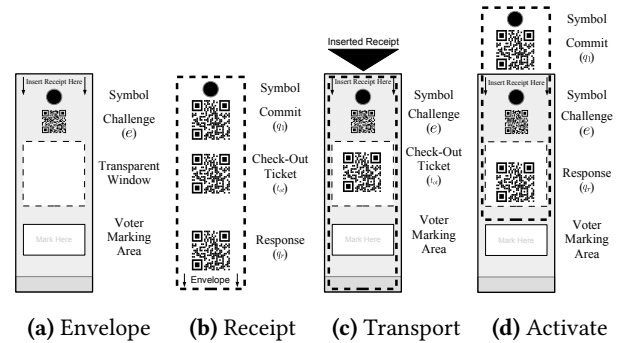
Insert Receipt Here

Symbol

Challenge ($e$)

Transparent Window

Voter Marking Area

Mark Here

Symbol

Commit ($q_1$)

Check-Out Ticket ($t_o$)

Response ($q_r$)

Envelope

Inserted Receipt

Insert Receipt Here

Symbol

Challenge ($e$)

Check-Out Ticket ($t_o$)

Voter Marking Area

Mark Here

Symbol

Commit ($q_1$)

Insert Receipt Here

Symbol

Challenge ($e$)

Response ($q_r$)

Voter Marking Area

Mark Here

**(a)** Envelope **(b)** Receipt **(c)** Transport **(d)** Activate